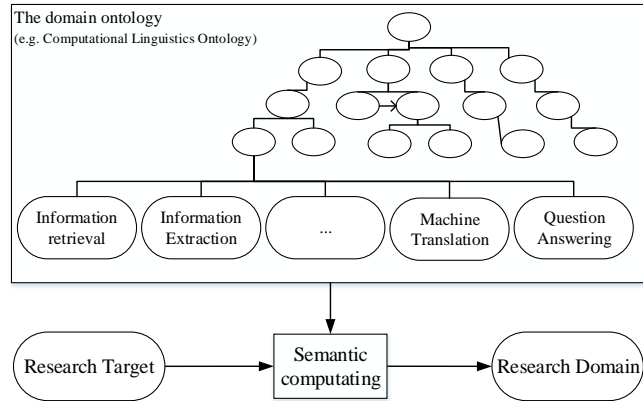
The domain ontology
(e.g. Computational Linguistics Ontology)

Information retrieval

Information Extraction

...

Machine Translation

Question Answering

Research Target

Semantic computating

Research Domain